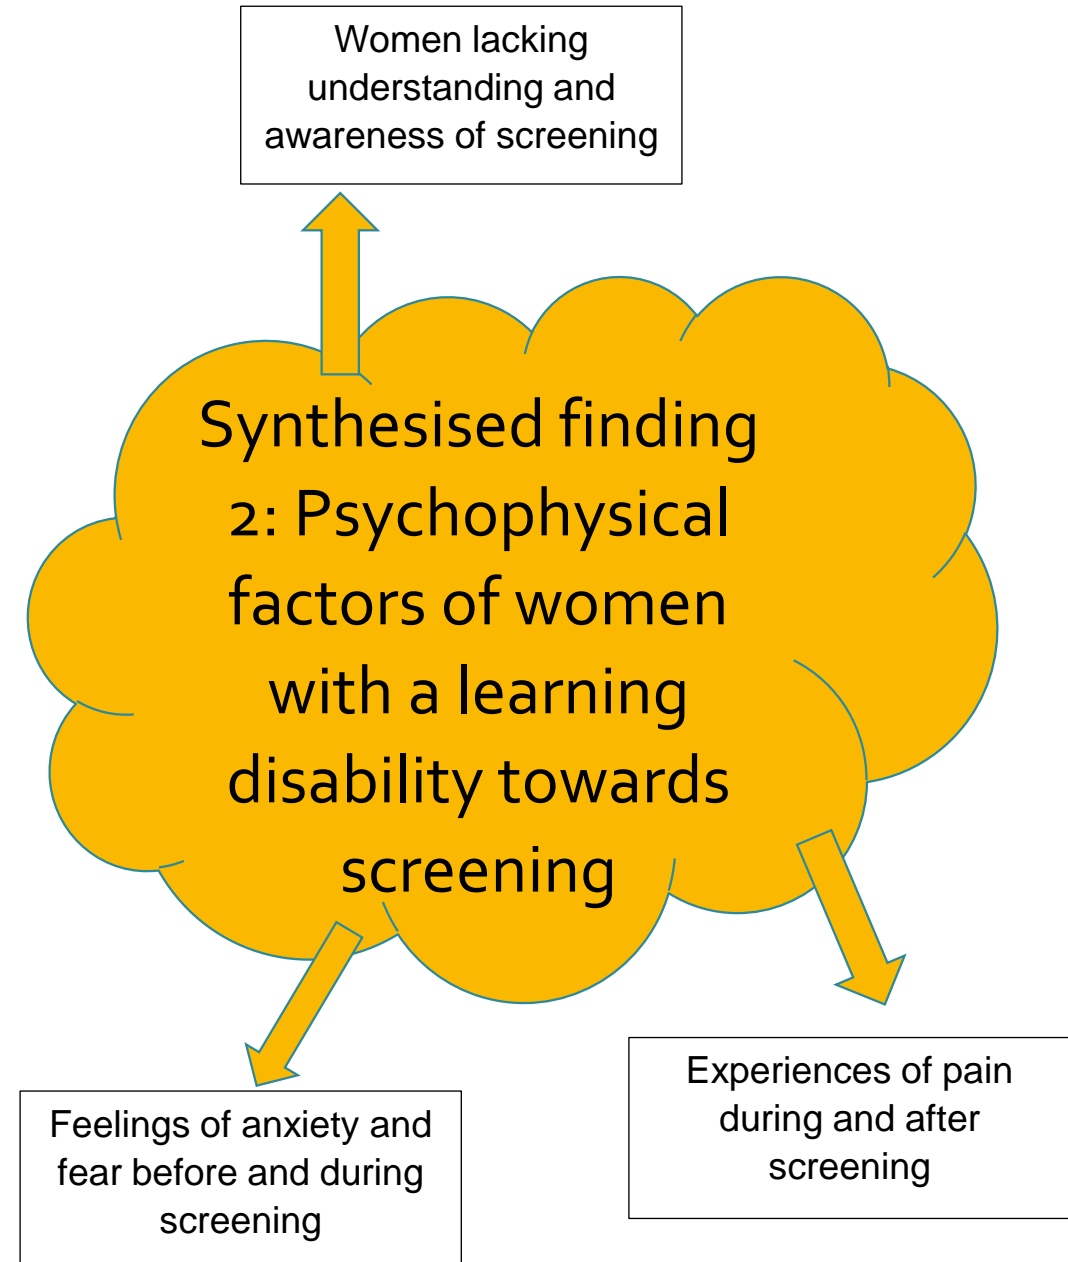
Women lacking understanding and awareness of screening

Synthesised finding 2: Psychophysical factors of women with a learning disability towards screening

Feelings of anxiety and fear before and during screening

Experiences of pain during and after screening